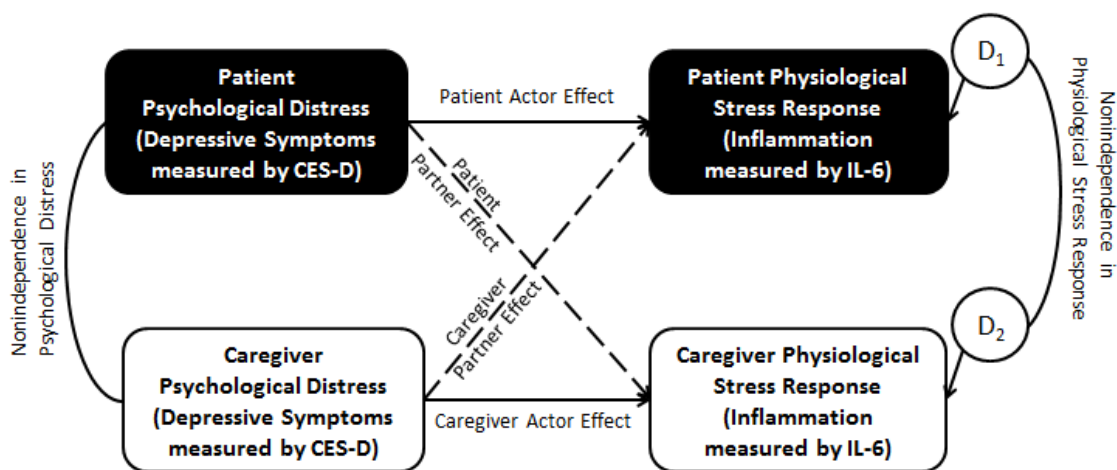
Patient Psychological Distress (Depressive Symptoms measured by CES-D)

Patient Actor Effect

Patient Physiological Stress Response (Inflammation measured by IL-6)

$D_1$

Nonindependence in Physiological Stress Response

Nonindependence in Psychological Distress

Patient Partner Effect

Caregiver Partner Effect

$D_2$

Caregiver Psychological Distress (Depressive Symptoms measured by CES-D)

Caregiver Actor Effect

Caregiver Physiological Stress Response (Inflammation measured by IL-6)